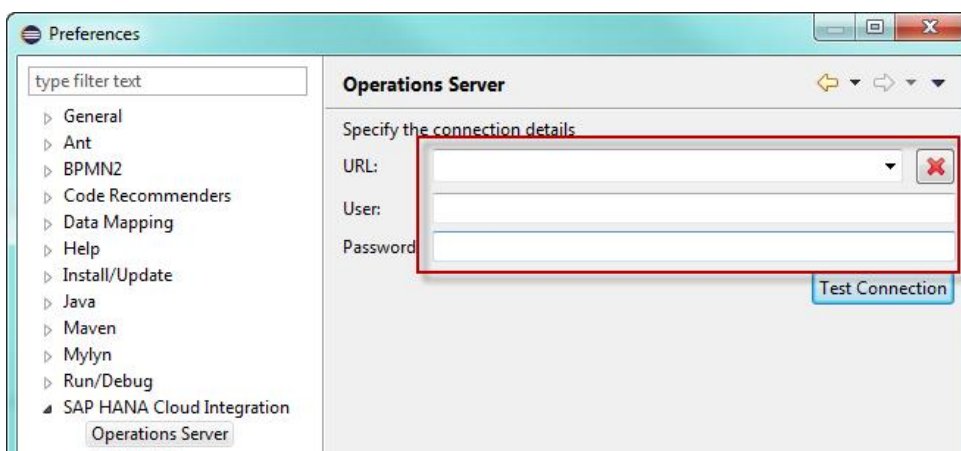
Preferences

type filter text

General
Ant
BPMN2
Code Recommenders
Data Mapping
Help
Install/Update
Java
Maven
Mylyn
Run/Debug
SAP HANA Cloud Integration
Operations Server

Operations Server

Specify the connection details
URL:
User:
Password
Test Connection